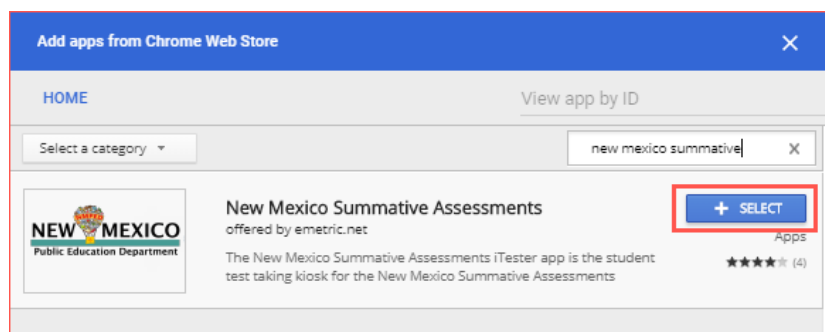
Add apps from Chrome Web Store

×

HOME

View app by ID

Select a category ▾

new mexico summative

×

NEW MEXICO
Public Education Department

New Mexico Summative Assessments
offered by emetric.net

The New Mexico Summative Assessments iTester app is the student test taking kiosk for the New Mexico Summative Assessments

+ SELECT

Apps

★★★★★ (4)